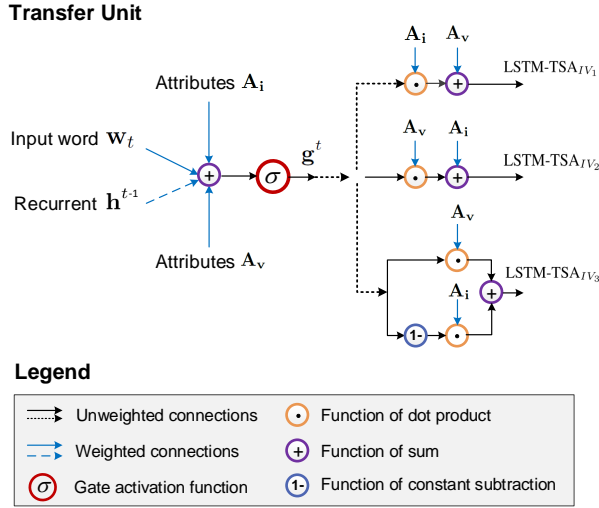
Transfer Unit

Attributes $\mathbf{A_i}$

Input word $\mathbf{w}_t$

Recurrent $\mathbf{h}^{t-1}$

+

$\sigma$

$\mathbf{g}^t$

Attributes $\mathbf{A_v}$

$\mathbf{A_i}$ $\mathbf{A_v}$

•

+

LSTM-TSA$_{IV_1}$

$\mathbf{A_v}$ $\mathbf{A_i}$

•

+

LSTM-TSA$_{IV_2}$

$\mathbf{A_v}$

•

LSTM-TSA$_{IV_3}$

$\mathbf{A_i}$

+

1-

•

Legend

Unweighted connections

Function of dot product

Weighted connections

Function of sum

$\sigma$ Gate activation function

1- Function of constant subtraction